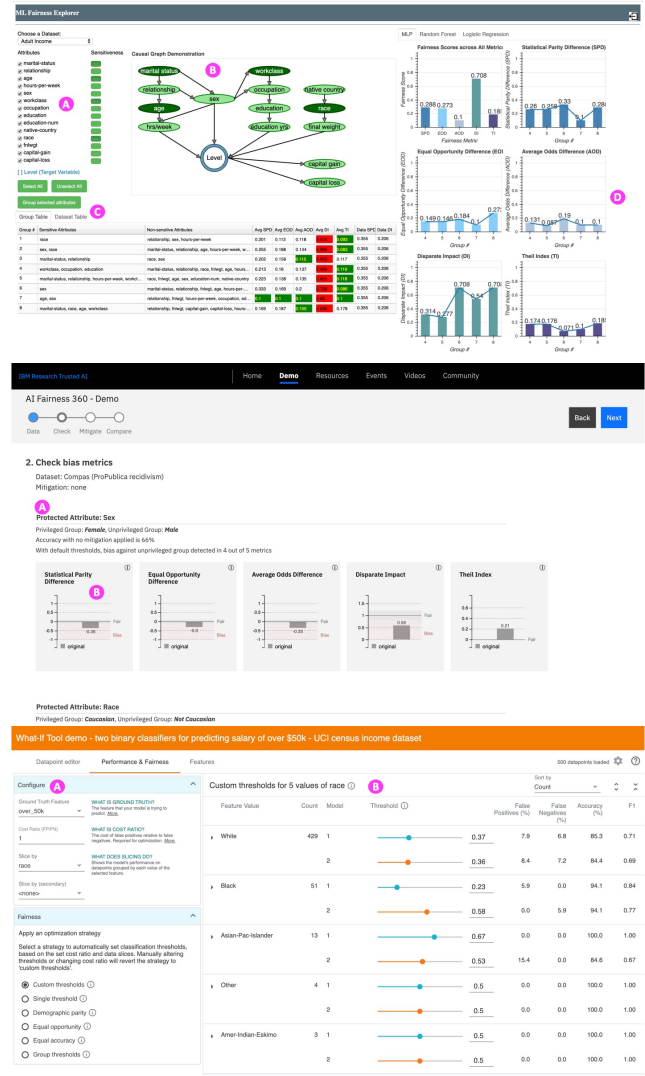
ML Fairness Explorer

Choose a Dataset:
Adult Income

Attributes | Sensitiveness
marital-status
relationship
age
hours-per-week
sex
workclass
occupation
education
education-num
native-country
race
fnlwgt
capital-gain
capital-loss

A

[ ] Level (Target Variable)

Select All | Unselect All

Group selected attributes

C

Group Table | Dataset Table

Causal Graph Demonstration

B

marital status, relationship, sex, age, hrs/week, workclass, occupation, education, education yrs, native country, race, final weight, Level, capital gain, capital loss

| Group # | Sensitive Attributes | Non-sensitive Attributes | Avg SPD | Avg EOD | Avg AOD | Avg DI | Avg TI | Data SPC | Data DI |
|---|---|---|---|---|---|---|---|---|---|
| 1 | race | relationship, sex, hours-per-week | 0.201 | 0.113 | 0.118 | | 0.082 | 0.355 | 0.206 |
| 2 | sex, race | marital-status, relationship, age, hours-per-week | 0.358 | 0.168 | 0.144 | | 0.080 | 0.355 | 0.206 |
| 3 | marital-status, relationship | race, sex | 0.202 | 0.159 | 0.115 | | 0.117 | 0.355 | 0.206 |
| 4 | workclass, occupation, education | marital-status, relationship, race, fnlwgt, age, hours-per... | 0.213 | 0.16 | 0.137 | | 0.118 | 0.355 | 0.206 |
| 5 | marital-status, relationship, hours-per-week, workcl... | race, sex, education-num, native-country | 0.223 | 0.138 | 0.135 | | 0.118 | 0.355 | 0.206 |
| 6 | sex | relationship, fnlwgt, age, hours-per-week | 0.333 | 0.169 | 0.2 | | 0.086 | 0.355 | 0.206 |
| 7 | age, sex | relationship, fnlwgt, age, hours-per-week, occupation, ed... | 0.1 | 0.1 | 0.1 | | 0.1 | 0.355 | 0.206 |
| 8 | marital-status, race, age, workclass | relationship, fnlwgt, capital-gain, capital-loss, hours... | 0.169 | 0.187 | 0.156 | | 0.178 | 0.355 | 0.206 |

MLP | Random Forest | Logistic Regression

Fairness Scores across All Metrics
Fairness Score
0.288 0.273 0.1 0.708 0.18
SPD EOD AOD DI TI
Fairness Metric

Statistical Parity Difference (SPD)
Statistical Parity Difference (SPD)
0.26 0.258 0.33 0.1 0.288
4 5 6 7 8
Group #

Equal Opportunity Difference (EOD)
0.149 0.146 0.184 0.1 0.273
4 5 6 7 8
Group #

Average Odds Difference (AOD)
0.131 0.097 0.19 0.1 0.1
4 5 6 7 8
Group #

D

Disparate Impact (DI)
0.314 0.277 0.708 0.54 0.708
4 5 6 7 8
Group #

Theil Index (TI)
0.174 0.176 0.071 0.1 0.185
4 5 6 7 8
Group #

IBM Research Trusted AI | Home | Demo | Resources | Events | Videos | Community

AI Fairness 360 - Demo

Data | Check | Mitigate | Compare

Back | Next

2. Check bias metrics

Dataset: Compas (ProPublica recidivism)
Mitigation: none

A

Protected Attribute: Sex

Privileged Group: Female, Unprivileged Group: Male
Accuracy with no mitigation applied is 66%
With default thresholds, bias against unprivileged group detected in 4 out of 5 metrics

Statistical Parity Difference
B
-0.36
original

Equal Opportunity Difference
-0.3
original

Average Odds Difference
-0.33
original

Disparate Impact
0.68
original

Theil Index
0.21
Fair

Fair
Bias

Protected Attribute: Race

Privileged Group: Caucasian, Unprivileged Group: Not Caucasian

What-If Tool demo - two binary classifiers for predicting salary of over $50k - UCI census income dataset

Datapoint editor | Performance & Fairness | Features

500 datapoints loaded

Configure A

Ground Truth Feature
over_50k
WHAT IS GROUND TRUTH?
The feature that your model is trying to predict. More.

Cost Ratio (FP/FN)
1
WHAT IS COST RATIO?
The cost of false positives relative to false negatives. Required for optimization. More.

Slice by
race
WHAT DOES SLICING DO?
Shows the model's performance on datapoints grouped by each value of the selected feature.

Slice by (secondary)
<none>

Fairness

Apply an optimization strategy

Select a strategy to automatically set classification thresholds, based on the set cost ratio and data slices. Manually altering thresholds or changing cost ratio will revert the strategy to 'custom thresholds'.

Custom thresholds
Single threshold
Demographic parity
Equal opportunity
Equal accuracy
Group thresholds

Custom thresholds for 5 values of race B

Sort by
Count

| Feature Value | Count | Model | Threshold | False Positives (%) | False Negatives (%) | Accuracy (%) | F1 |
|---|---|---|---|---|---|---|---|
| White | 429 | 1 | 0.37 | 7.9 | 6.8 | 85.3 | 0.71 |
| | | 2 | 0.36 | 8.4 | 7.2 | 84.4 | 0.69 |
| Black | 51 | 1 | 0.23 | 5.9 | 0.0 | 94.1 | 0.84 |
| | | 2 | 0.58 | 0.0 | 5.9 | 94.1 | 0.77 |
| Asian-Pac-Islander | 13 | 1 | 0.67 | 0.0 | 0.0 | 100.0 | 1.00 |
| | | 2 | 0.53 | 15.4 | 0.0 | 84.6 | 0.67 |
| Other | 4 | 1 | 0.5 | 0.0 | 0.0 | 100.0 | 1.00 |
| | | 2 | 0.5 | 0.0 | 0.0 | 100.0 | 1.00 |
| Amer-Indian-Eskimo | 3 | 1 | 0.5 | 0.0 | 0.0 | 100.0 | 1.00 |
| | | 2 | 0.5 | 0.0 | 0.0 | 100.0 | 1.00 |